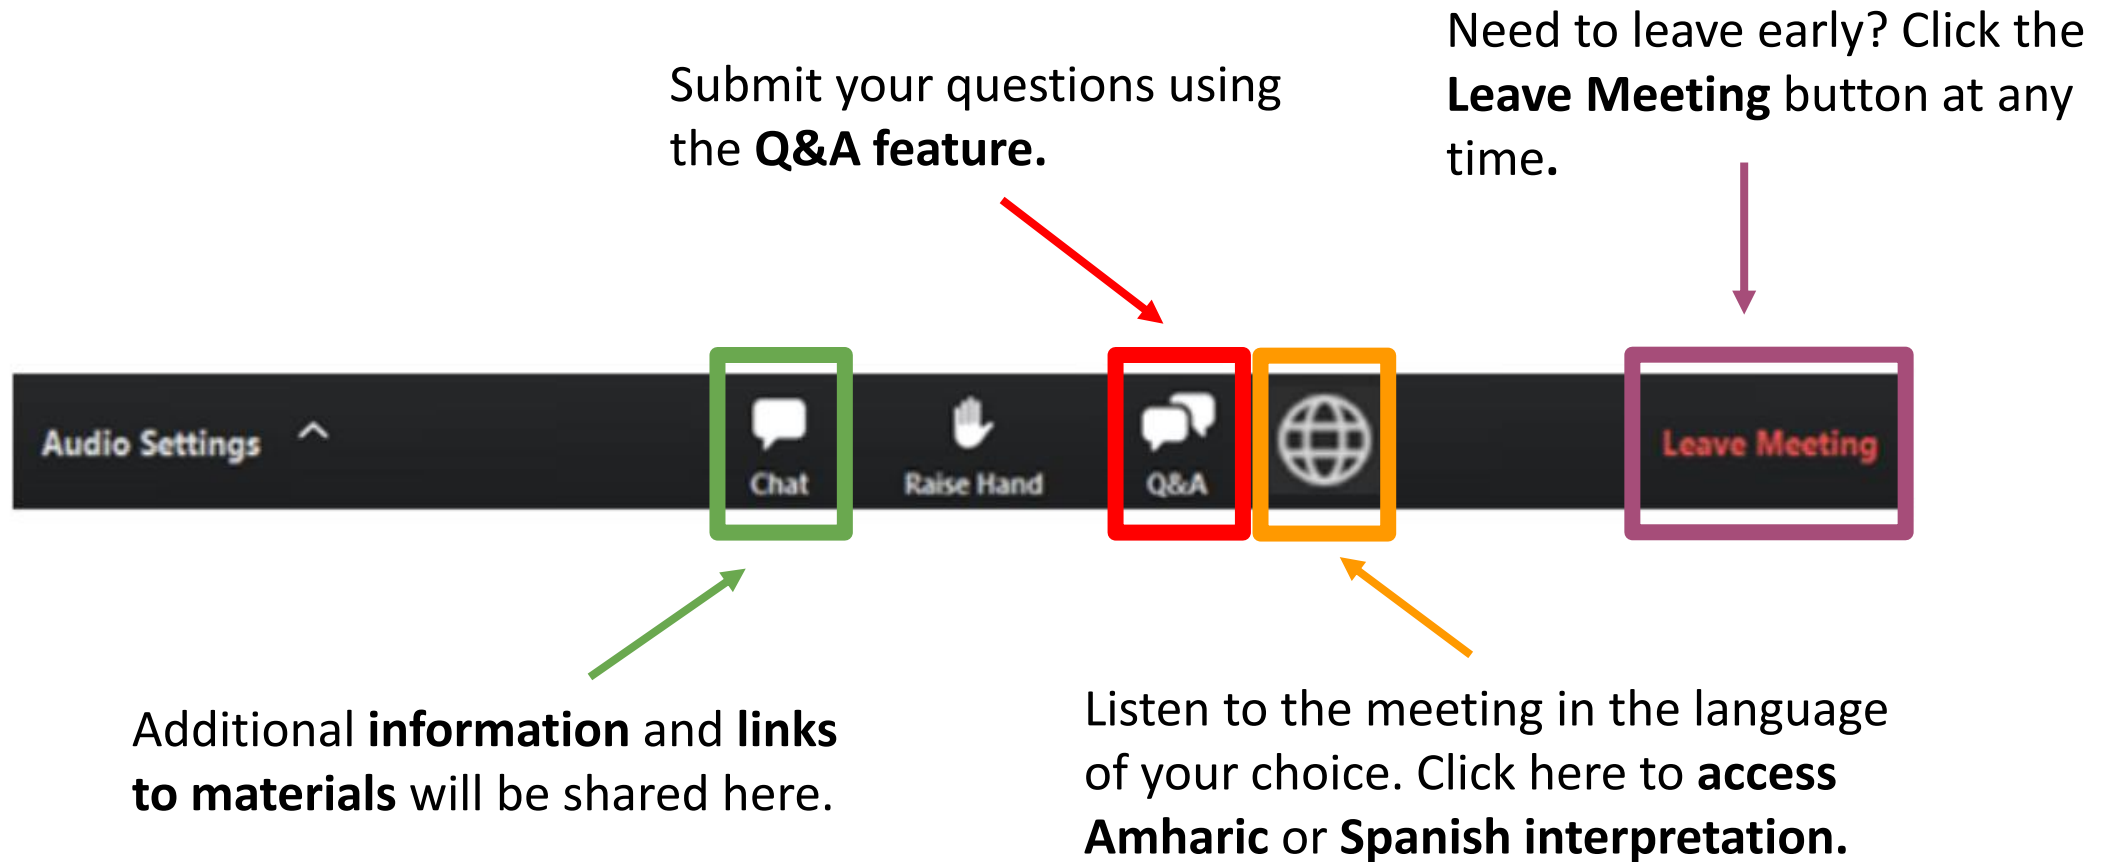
Submit your questions using the **Q&A feature.**

Need to leave early? Click the **Leave Meeting** button at any time.

Audio Settings

Chat

Raise Hand

Q&A

Leave Meeting

Additional **information** and **links to materials** will be shared here.

Listen to the meeting in the language of your choice. Click here to **access Amharic** or **Spanish interpretation.**